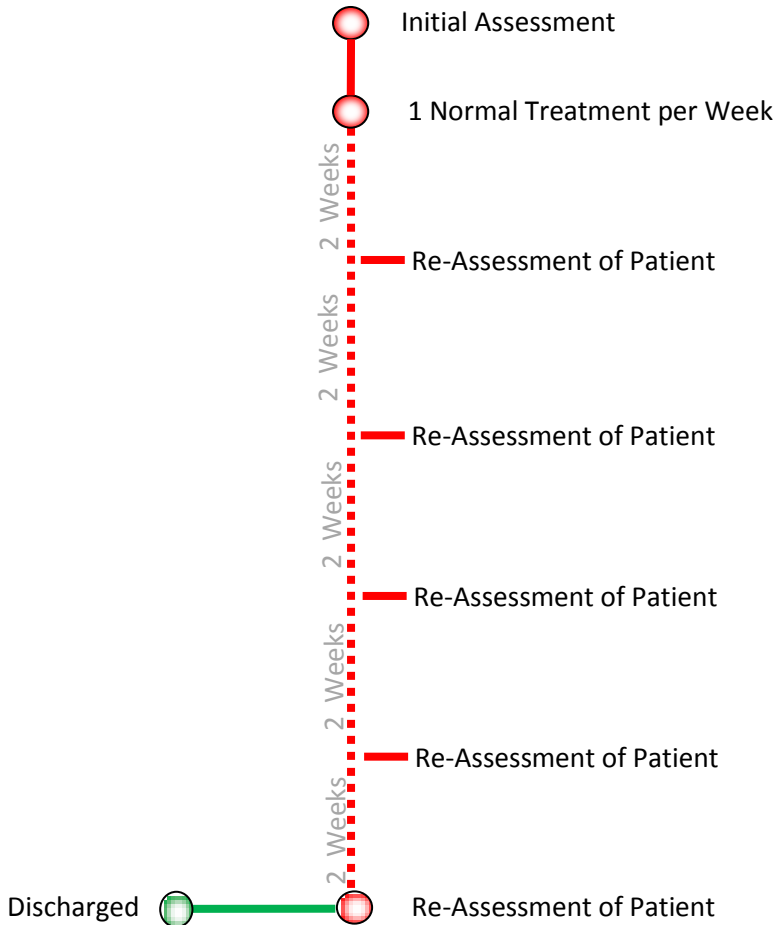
Initial Assessment

1 Normal Treatment per Week

2 Weeks

Re-Assessment of Patient

2 Weeks

Re-Assessment of Patient

2 Weeks

Re-Assessment of Patient

2 Weeks

Re-Assessment of Patient

2 Weeks

Discharged

Re-Assessment of Patient